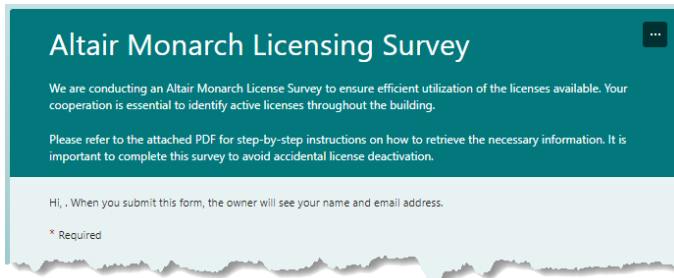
Altair Monarch Licensing Survey

...

We are conducting an Altair Monarch License Survey to ensure efficient utilization of the licenses available. Your cooperation is essential to identify active licenses throughout the building.

Please refer to the attached PDF for step-by-step instructions on how to retrieve the necessary information. It is important to complete this survey to avoid accidental license deactivation.

Hi, . When you submit this form, the owner will see your name and email address.

* Required